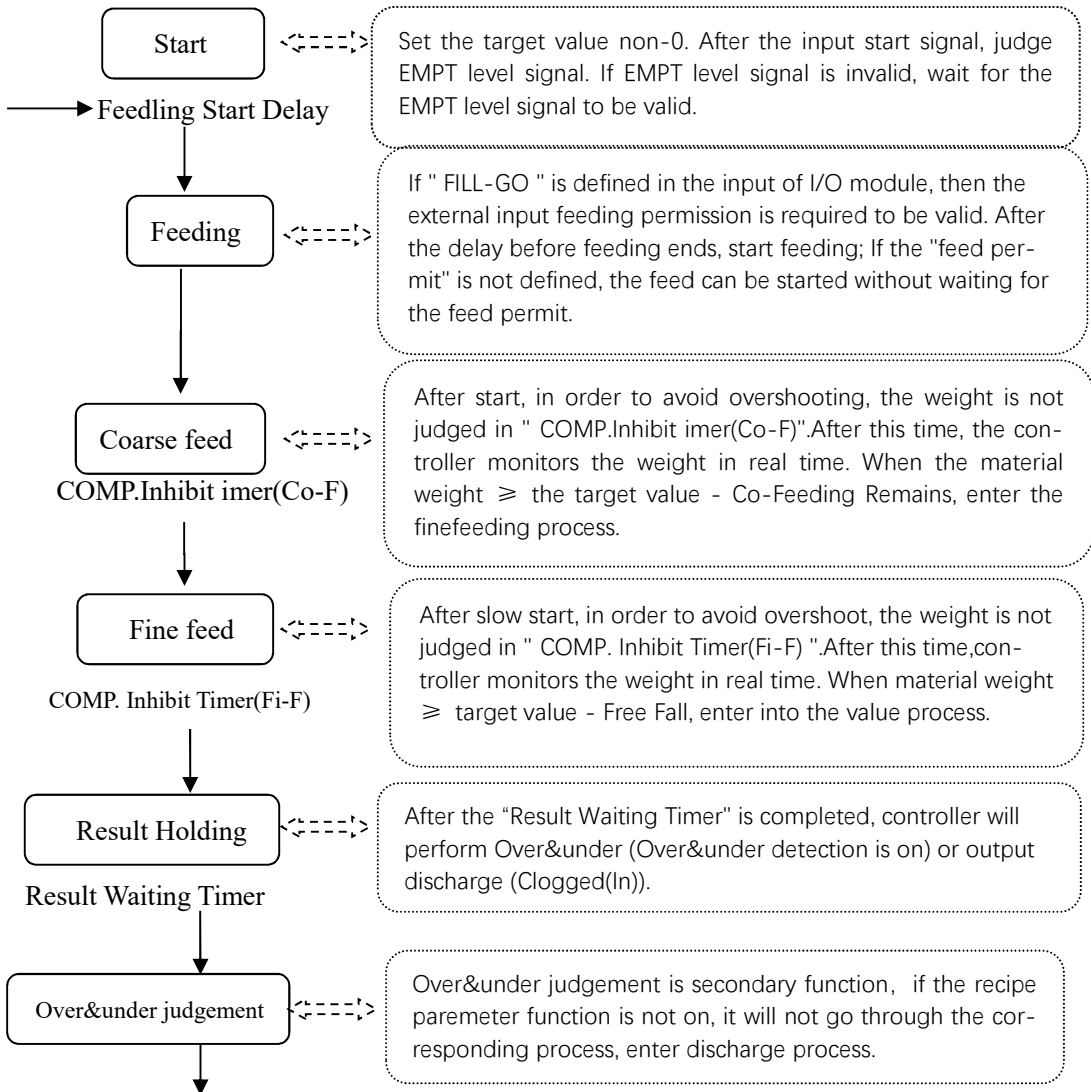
Start

Set the target value non-0. After the input start signal, judge EMPT level signal. If EMPT level signal is invalid, wait for the EMPT level signal to be valid.

Feedling Start Delay

Feeding

If " FILL-GO " is defined in the input of I/O module, then the external input feeding permission is required to be valid. After the delay before feeding ends, start feeding; If the "feed permit" is not defined, the feed can be started without waiting for the feed permit.

Coarse feed

COMP.Inhibit imer(Co-F)

After start, in order to avoid overshooting, the weight is not judged in " COMP.Inhibit imer(Co-F)".After this time, the controller monitors the weight in real time. When the material weight ≥ the target value - Co-Feeding Remains, enter the finefeeding process.

Fine feed

COMP. Inhibit Timer(Fi-F)

After slow start, in order to avoid overshoot, the weight is not judged in " COMP. Inhibit Timer(Fi-F) ".After this time,controller monitors the weight in real time. When material weight ≥ target value - Free Fall, enter into the value process.

Result Holding

Result Waiting Timer

After the "Result Waiting Timer" is completed, controller will perform Over&under (Over&under detection is on) or output discharge (Clogged(In)).

Over&under judgement

Over&under judgement is secondary function, if the recipe paremeter function is not on, it will not go through the corresponding process, enter discharge process.